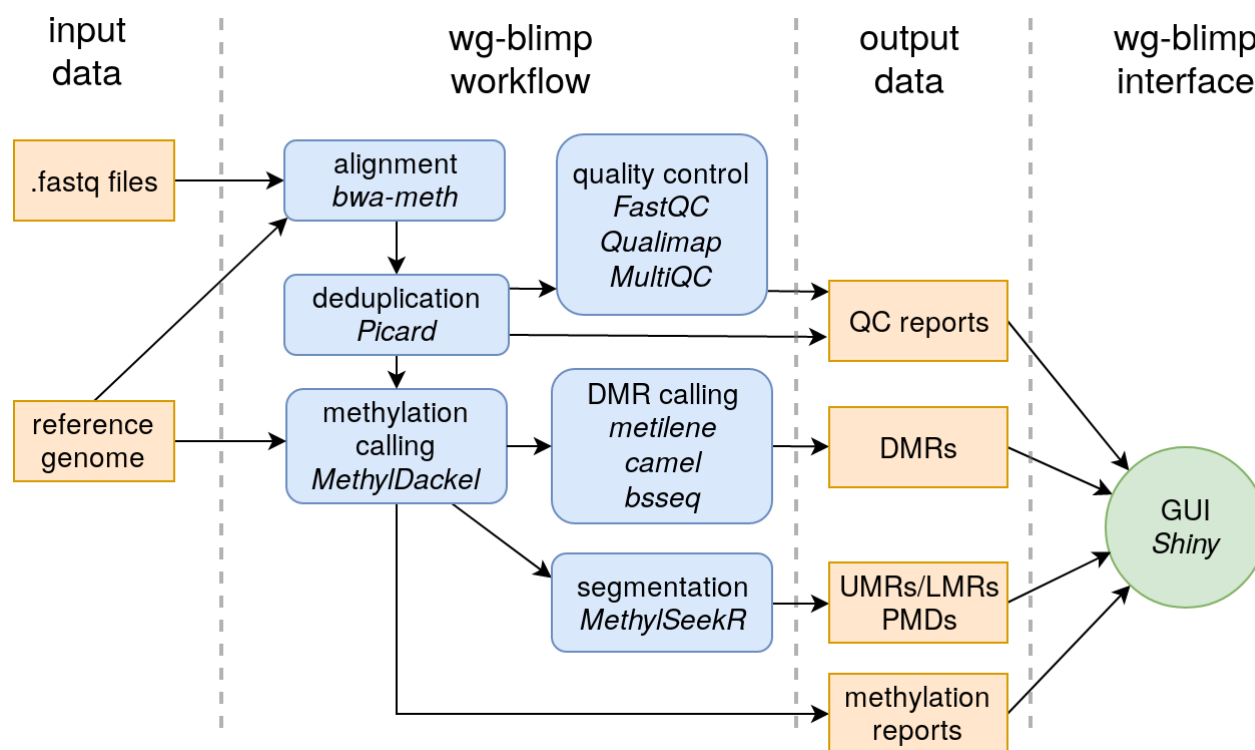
input data

wg-blimp workflow

output data

wg-blimp interface

.fastq files

reference genome

alignment
*bwa-meth*

deduplication
*Picard*

methylation calling
*MethylDackel*

quality control
*FastQC*
*Qualimap*
*MultiQC*

DMR calling
*metilene*
*camel*
*bsseq*

segmentation
*MethylSeekR*

QC reports

DMRs

UMRs/LMRs
PMDs

methylation reports

GUI
*Shiny*